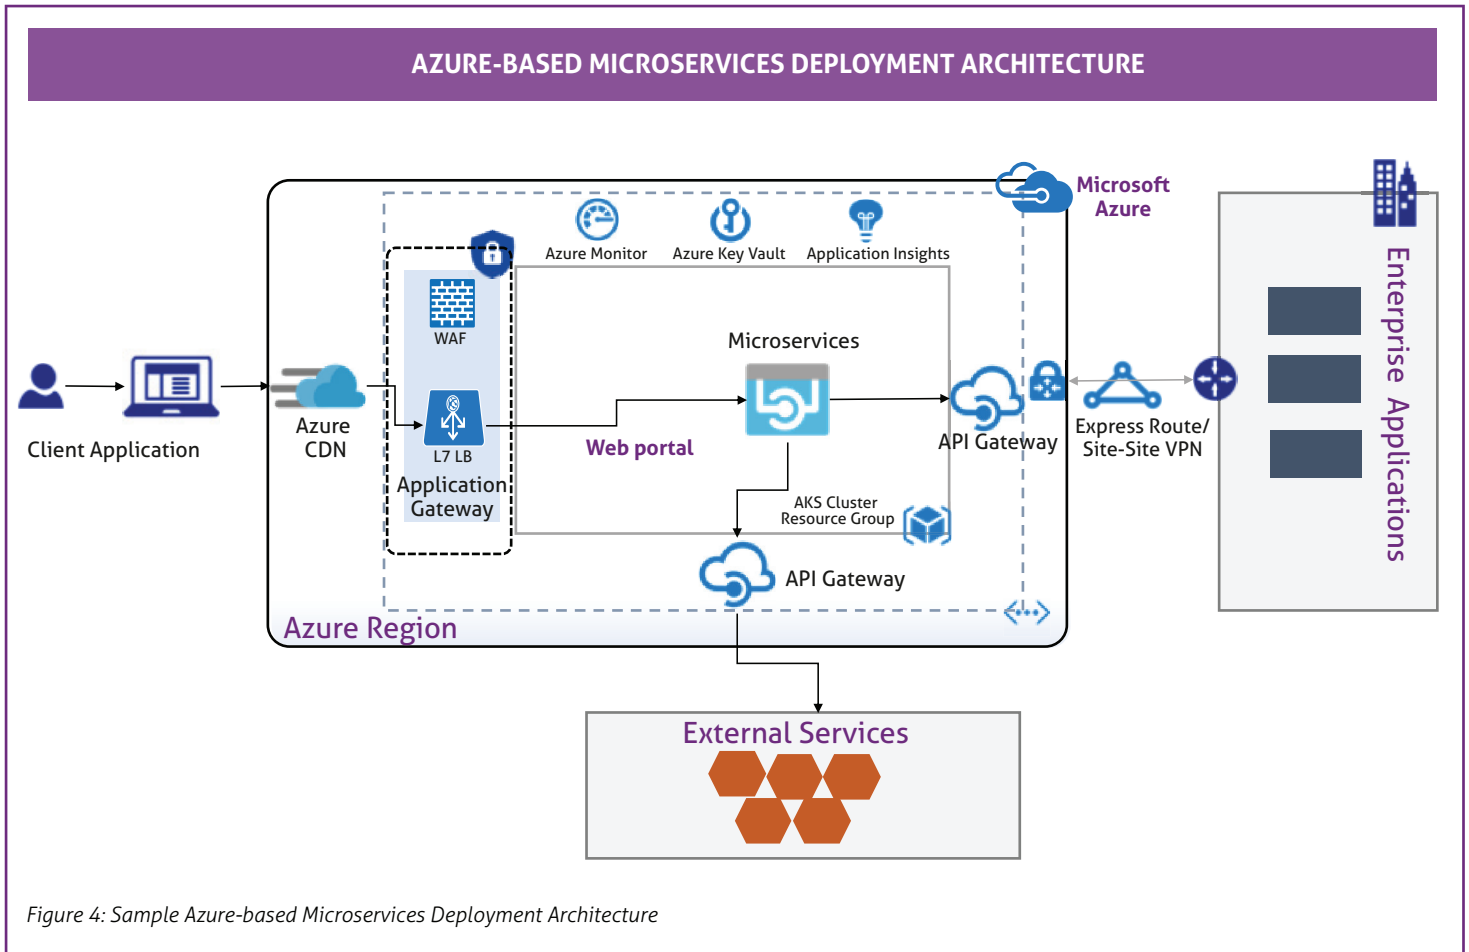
AZURE-BASED MICROSERVICES DEPLOYMENT ARCHITECTURE

Microsoft Azure

Azure Monitor

Azure Key Vault

Application Insights

WAF

Microservices

Client Application

Azure CDN

L7 LB

Application Gateway

Web portal

API Gateway

Express Route/ Site-Site VPN

Enterprise Applications

AKS Cluster Resource Group

API Gateway

Azure Region

External Services

Figure 4: Sample Azure-based Microservices Deployment Architecture